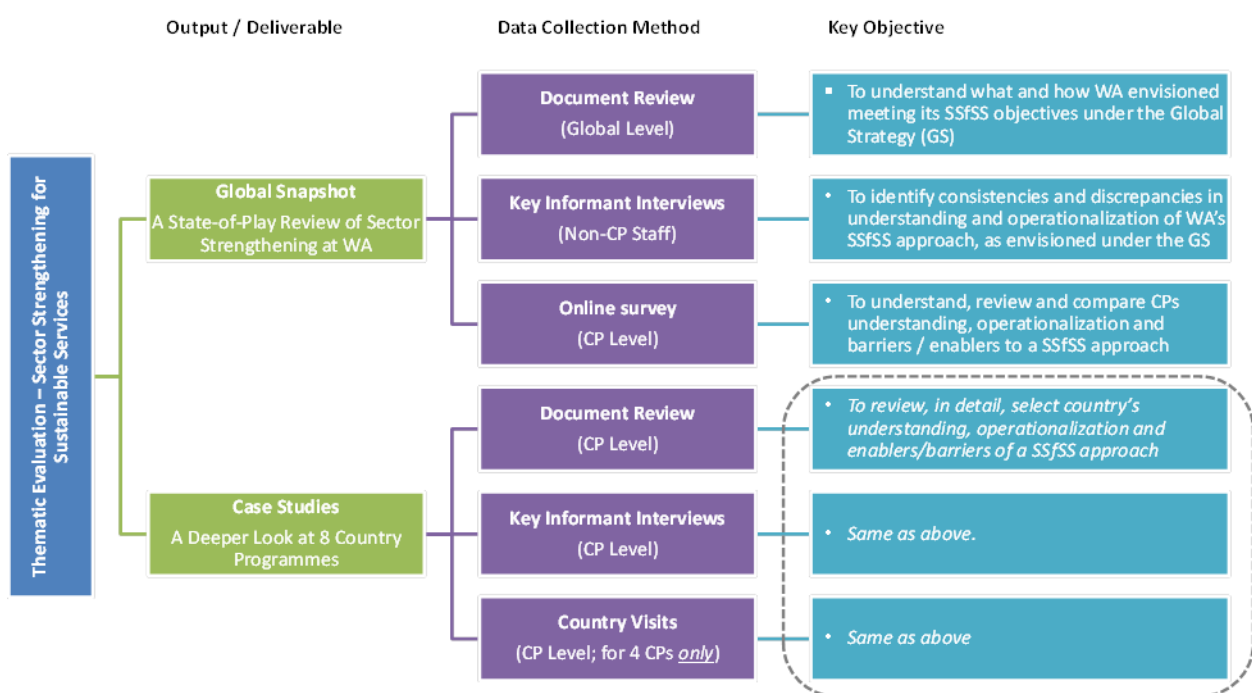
Output / Deliverable

Data Collection Method

Key Objective

Thematic Evaluation – Sector Strengthening for Sustainable Services

Global Snapshot
A State-of-Play Review of Sector Strengthening at WA

Document Review
(Global Level)

▪ To understand what and how WA envisioned meeting its SSfSS objectives under the Global Strategy (GS)

Key Informant Interviews
(Non-CP Staff)

• To identify consistencies and discrepancies in understanding and operationalization of WA's SSfSS approach, as envisioned under the GS

Online survey
(CP Level)

• To understand, review and compare CPs understanding, operationalization and barriers / enablers to a SSfSS approach

Case Studies
A Deeper Look at 8 Country Programmes

Document Review
(CP Level)

• *To review, in detail, select country's understanding, operationalization and enablers/barriers of a SSfSS approach*

Key Informant Interviews
(CP Level)

• *Same as above.*

Country Visits
(CP Level; for 4 CPs *only*)

• *Same as above*